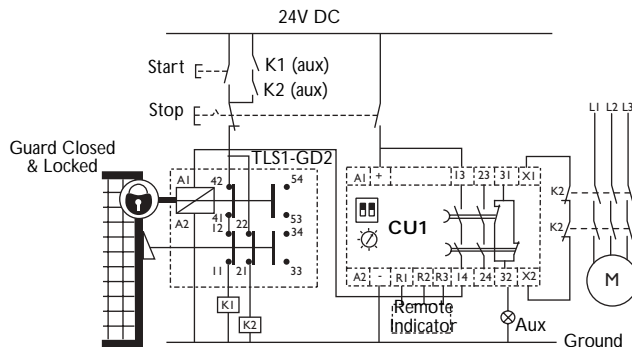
24V DC

Start

K1 (aux)

K2 (aux)

Stop

Guard Closed & Locked

TLS1-GD2

A1
A2
42
41
12
22
11
21
54
53
34
33

K1
K2

A1 +
13 23 31 X1
CU1
A2 - R1 R2 R3 14 24 32 X2

Remote Indicator

Aux

Ground

L1 L2 L3

K2
K2

M